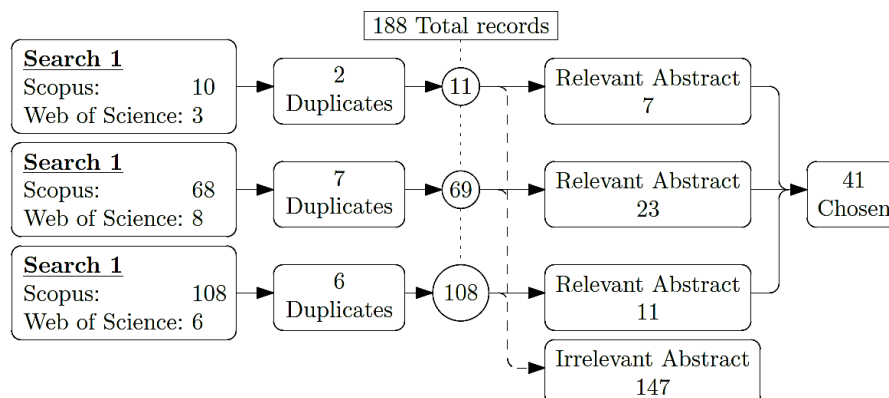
188 Total records

Search 1
Scopus: 10
Web of Science: 3

2
Duplicates

11

Relevant Abstract
7

Search 1
Scopus: 68
Web of Science: 8

7
Duplicates

69

Relevant Abstract
23

41
Chosen

Search 1
Scopus: 108
Web of Science: 6

6
Duplicates

108

Relevant Abstract
11

Irrelevant Abstract
147